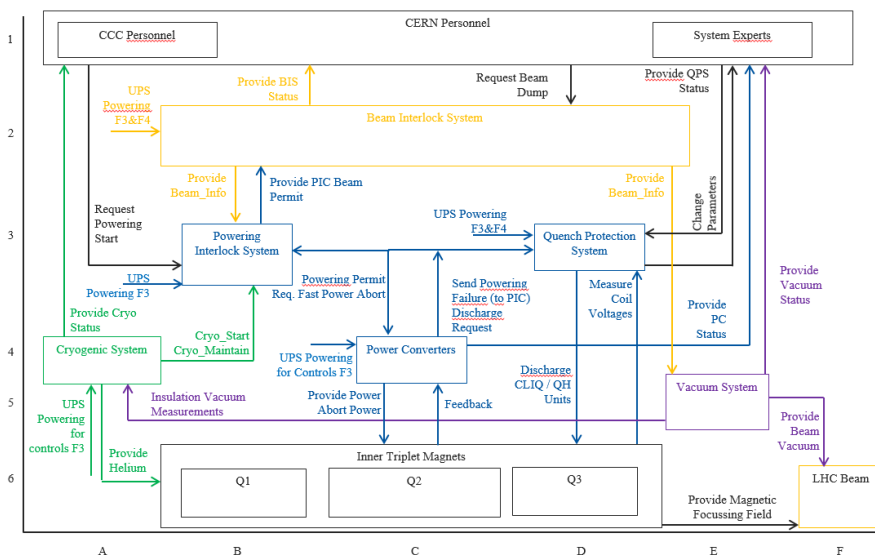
CERN Personnel

CCC Personnel

System Experts

1

2

3

4

5

6

Request Beam Dump

Provide QPS Status

Provide BIS Status

UPS Powering F3&F4

Beam Interlock System

Provide Beam_Info

Provide PIC Beam Permit

Provide Beam_Info

Change Parameters

Request Powering Start

Powering Interlock System

UPS Powering F3&F4

Quench Protection System

UPS Powering F3

Powering Permit Req. Fast Power Abort

Send Powering Failure (to PIC) Discharge Request

Measure Coil Voltages

Provide Vacuum Status

Provide Cryo Status

Cryo_Start Cryo_Maintain

Provide PC Status

Cryogenic System

UPS Powering for Controls F3

Power Converters

Discharge CLIQ / QH Units

Vacuum System

UPS Powering for controls F3

Insulation Vacuum Measurements

Provide Power Abort Power

Feedback

Provide Beam Vacuum

Provide Helium

Inner Triplet Magnets

Q1

Q2

Q3

LHC Beam

Provide Magnetic Focussing Field

A

B

C

D

E

F